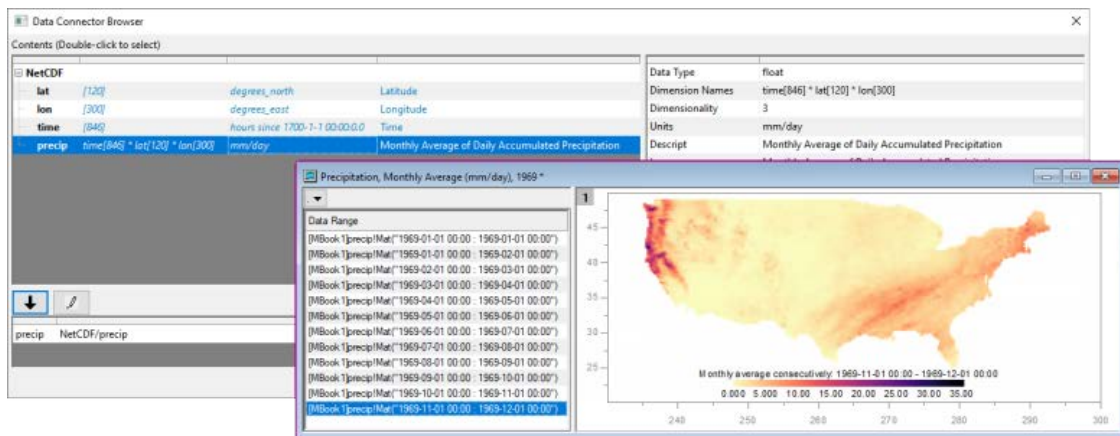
Data Connector Browser

Contents (Double-click to select)

NetCDF

| | | | |
|---|---|---|---|
| lat | [120] | degrees_north | Latitude |
| lon | [300] | degrees_east | Longitude |
| time | [846] | hours since 1700-1-1 00:00:0.0 | Time |
| precip | time[846] * lat[120] * lon[300] | mm/day | Monthly Average of Daily Accumulated Precipitation |

| | |
|---|---|
| Data Type | float |
| Dimension Names | time[846] * lat[120] * lon[300] |
| Dimensionality | 3 |
| Units | mm/day |
| Descript | Monthly Average of Daily Accumulated Precipitation |

precip NetCDF/precip

Precipitation, Monthly Average (mm/day), 1969 *

Data Range
[MBook1]precip!Mat("1969-01-01 00:00 : 1969-01-01 00:00")
[MBook1]precip!Mat("1969-01-01 00:00 : 1969-02-01 00:00")
[MBook1]precip!Mat("1969-02-01 00:00 : 1969-03-01 00:00")
[MBook1]precip!Mat("1969-03-01 00:00 : 1969-04-01 00:00")
[MBook1]precip!Mat("1969-04-01 00:00 : 1969-05-01 00:00")
[MBook1]precip!Mat("1969-05-01 00:00 : 1969-06-01 00:00")
[MBook1]precip!Mat("1969-06-01 00:00 : 1969-07-01 00:00")
[MBook1]precip!Mat("1969-07-01 00:00 : 1969-08-01 00:00")
[MBook1]precip!Mat("1969-08-01 00:00 : 1969-09-01 00:00")
[MBook1]precip!Mat("1969-09-01 00:00 : 1969-10-01 00:00")
[MBook1]precip!Mat("1969-10-01 00:00 : 1969-11-01 00:00")
[MBook1]precip!Mat("1969-11-01 00:00 : 1969-12-01 00:00")

1

45
40
35
30
25

Monthly average consecutively: 1969-11-01 00:00 - 1969-12-01 00:00
0.000 5.000 10.00 15.00 20.00 25.00 30.00 35.00

240 250 260 270 280 290 300